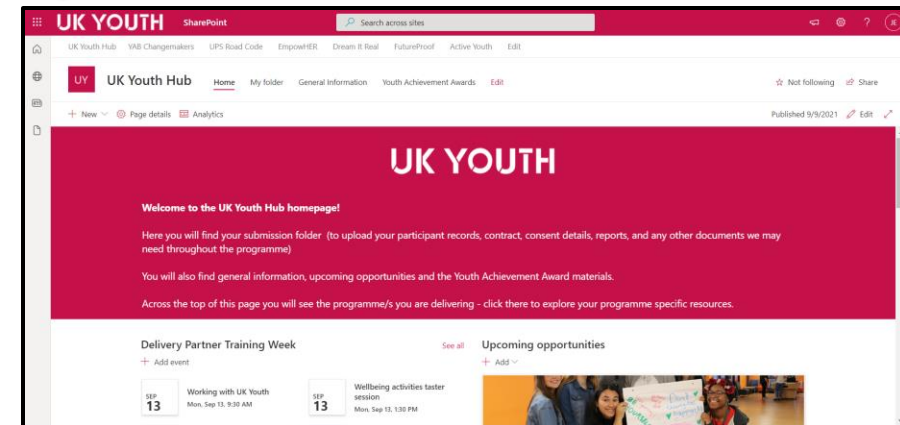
UK YOUTH SharePoint

Search across sites

UK Youth Hub VAB Changemakers UPS Road Code EmpowHER Dream It Real FutureProof Active Youth Edit

UY UK Youth Hub Home My folder General Information Youth Achievement Awards Edit

Not following Share

New Page details Analytics

Published 9/9/2021 Edit

UK YOUTH

Welcome to the UK Youth Hub homepage!

Here you will find your submission folder (to upload your participant records, contract, consent details, reports, and any other documents we may need throughout the programme)

You will also find general information, upcoming opportunities and the Youth Achievement Award materials.

Across the top of this page you will see the programme/s you are delivering - click there to explore your programme specific resources.

Delivery Partner Training Week See all

Add event

SEP 13 Working with UK Youth Mon, Sep 13, 9:30 AM

SEP 13 Wellbeing activities taster session Mon, Sep 13, 1:30 PM

Upcoming opportunities

Add